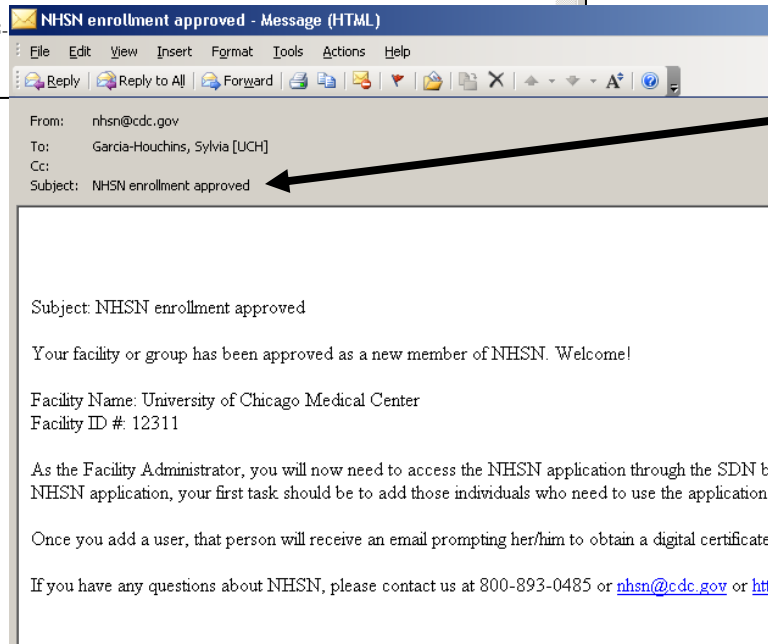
NHSN enrollment approved - Message (HTML)

File Edit View Insert Format Tools Actions Help

Reply Reply to All Forward

From: nhsn@cdc.gov
To: Garcia-Houchins, Sylvia [UCH]
Cc:
Subject: NHSN enrollment approved

Subject: NHSN enrollment approved

Your facility or group has been approved as a new member of NHSN. Welcome!

Facility Name: University of Chicago Medical Center
Facility ID #: 12311

As the Facility Administrator, you will now need to access the NHSN application through the SDN b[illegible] NHSN application, your first task should be to add those individuals who need to use the application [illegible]

Once you add a user, that person will receive an email prompting her/him to obtain a digital certificate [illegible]

If you have any questions about NHSN, please contact us at 800-893-0485 or nhsn@cdc.gov or ht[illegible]